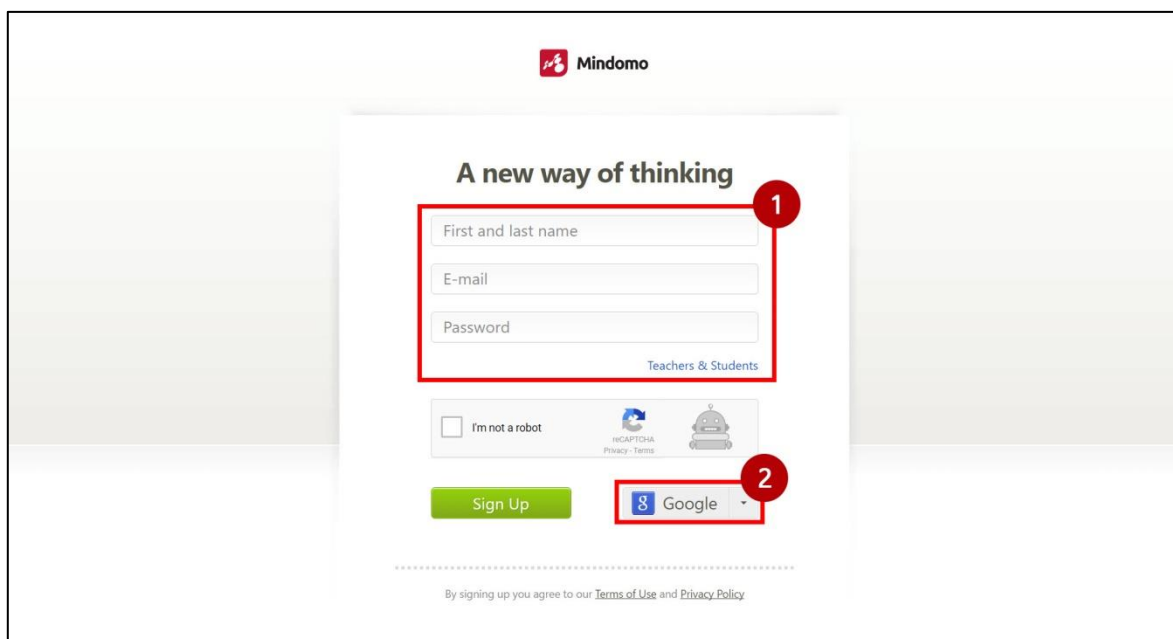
Mindomo

A new way of thinking

1

First and last name

E-mail

Password

Teachers & Students

I'm not a robot

reCAPTCHA
Privacy - Terms

2

Sign Up

8 Google

By signing up you agree to our Terms of Use and Privacy Policy